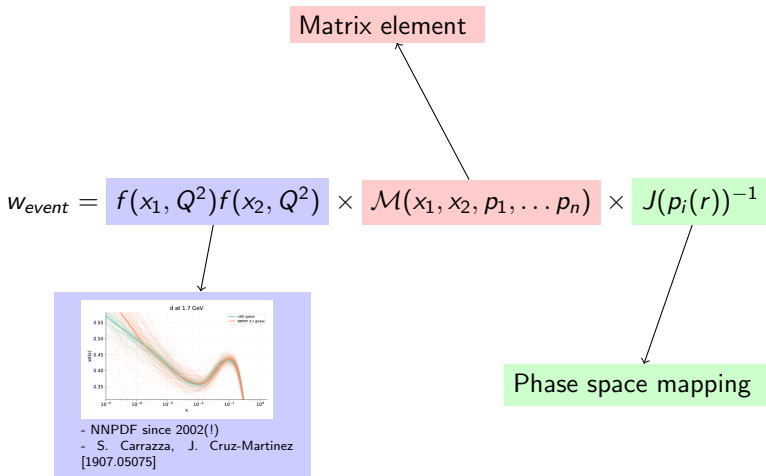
Matrix element

$w_{event} = f(x_1, Q^2)f(x_2, Q^2) \times \mathcal{M}(x_1, x_2, p_1, \ldots p_n) \times J(p_i(r))^{-1}$

d at 1.7 GeV

N3 global

NNPDF 3.1 global

0.55

0.50

0.45

0.40

0.35

xd(x)

$10^{-5}$ $10^{-4}$ $10^{-3}$ $10^{-2}$ $10^{-1}$ $10^{0}$

x

- NNPDF since 2002(!)
- S. Carrazza, J. Cruz-Martinez [1907.05075]

Phase space mapping